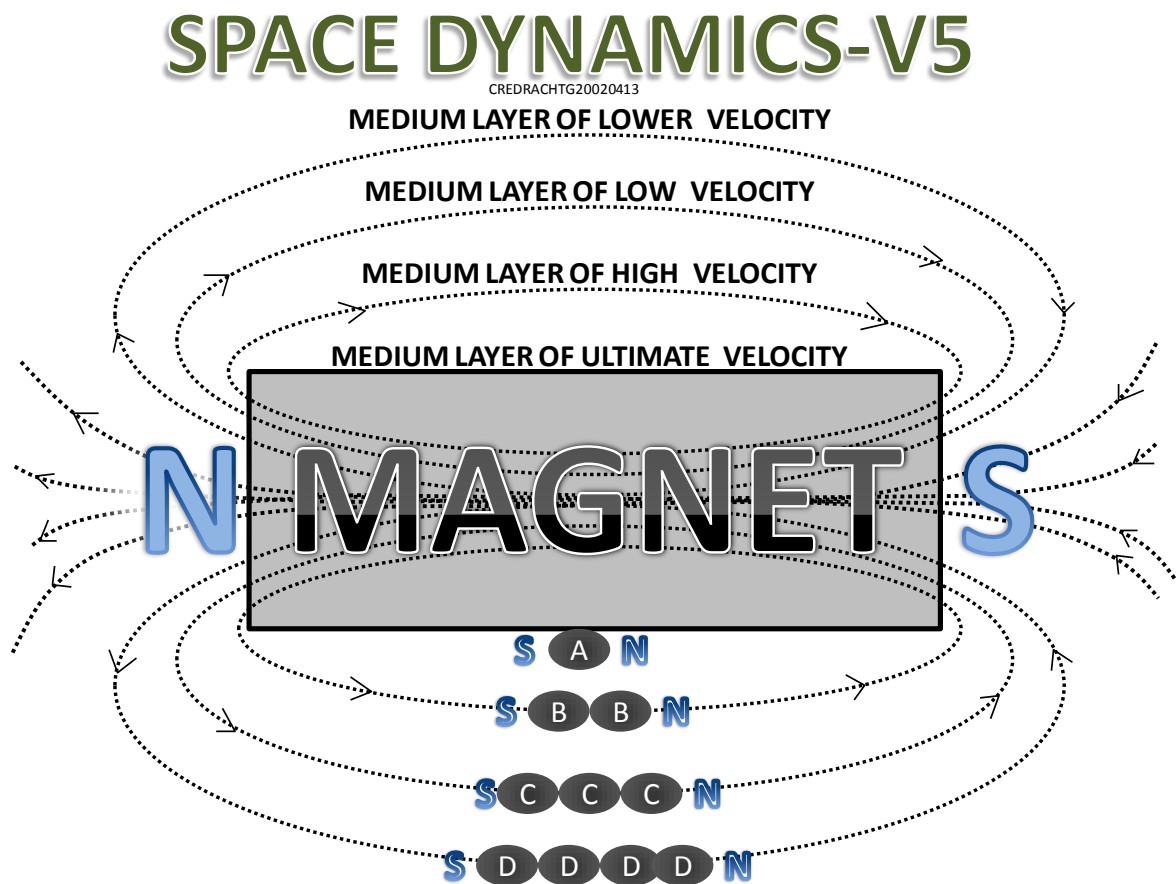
SPACE DYNAMICS-V5
CREDRACHTG20020413

MEDIUM LAYER OF LOWER VELOCITY

MEDIUM LAYER OF LOW VELOCITY

MEDIUM LAYER OF HIGH VELOCITY

MEDIUM LAYER OF ULTIMATE VELOCITY

N MAGNET S

S A N

S B B N

S C C C N

S D D D D N